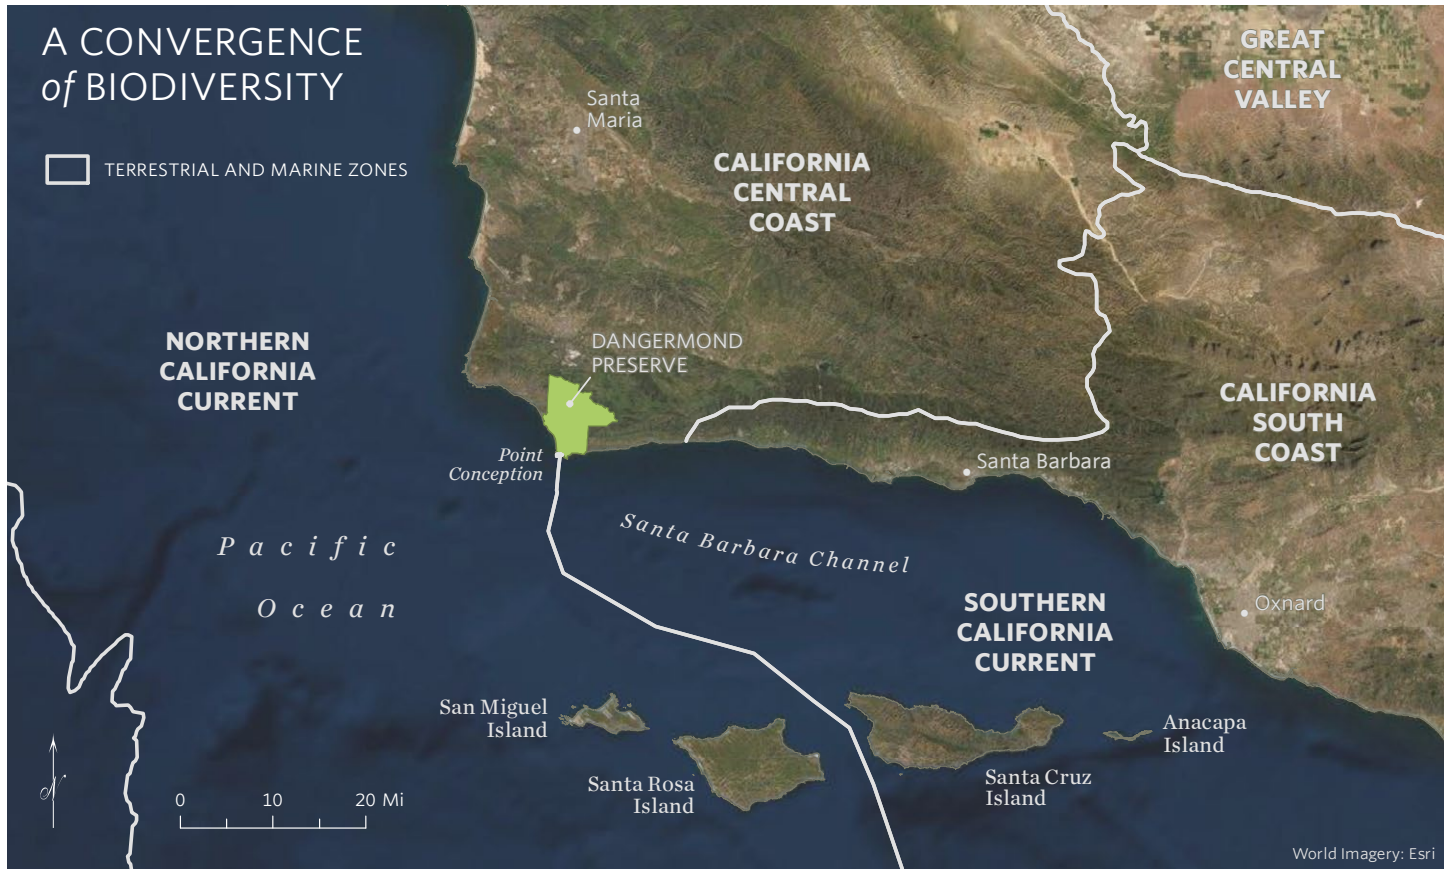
A CONVERGENCE
*of* BIODIVERSITY

TERRESTRIAL AND MARINE ZONES

Santa Maria

CALIFORNIA CENTRAL COAST

GREAT CENTRAL VALLEY

NORTHERN CALIFORNIA CURRENT

DANGERMOND PRESERVE

Point Conception

CALIFORNIA SOUTH COAST

Santa Barbara

Santa Barbara Channel

Pacific Ocean

SOUTHERN CALIFORNIA CURRENT

Oxnard

San Miguel Island

Santa Rosa Island

Santa Cruz Island

Anacapa Island

N

0 10 20 Mi

World Imagery: Esri